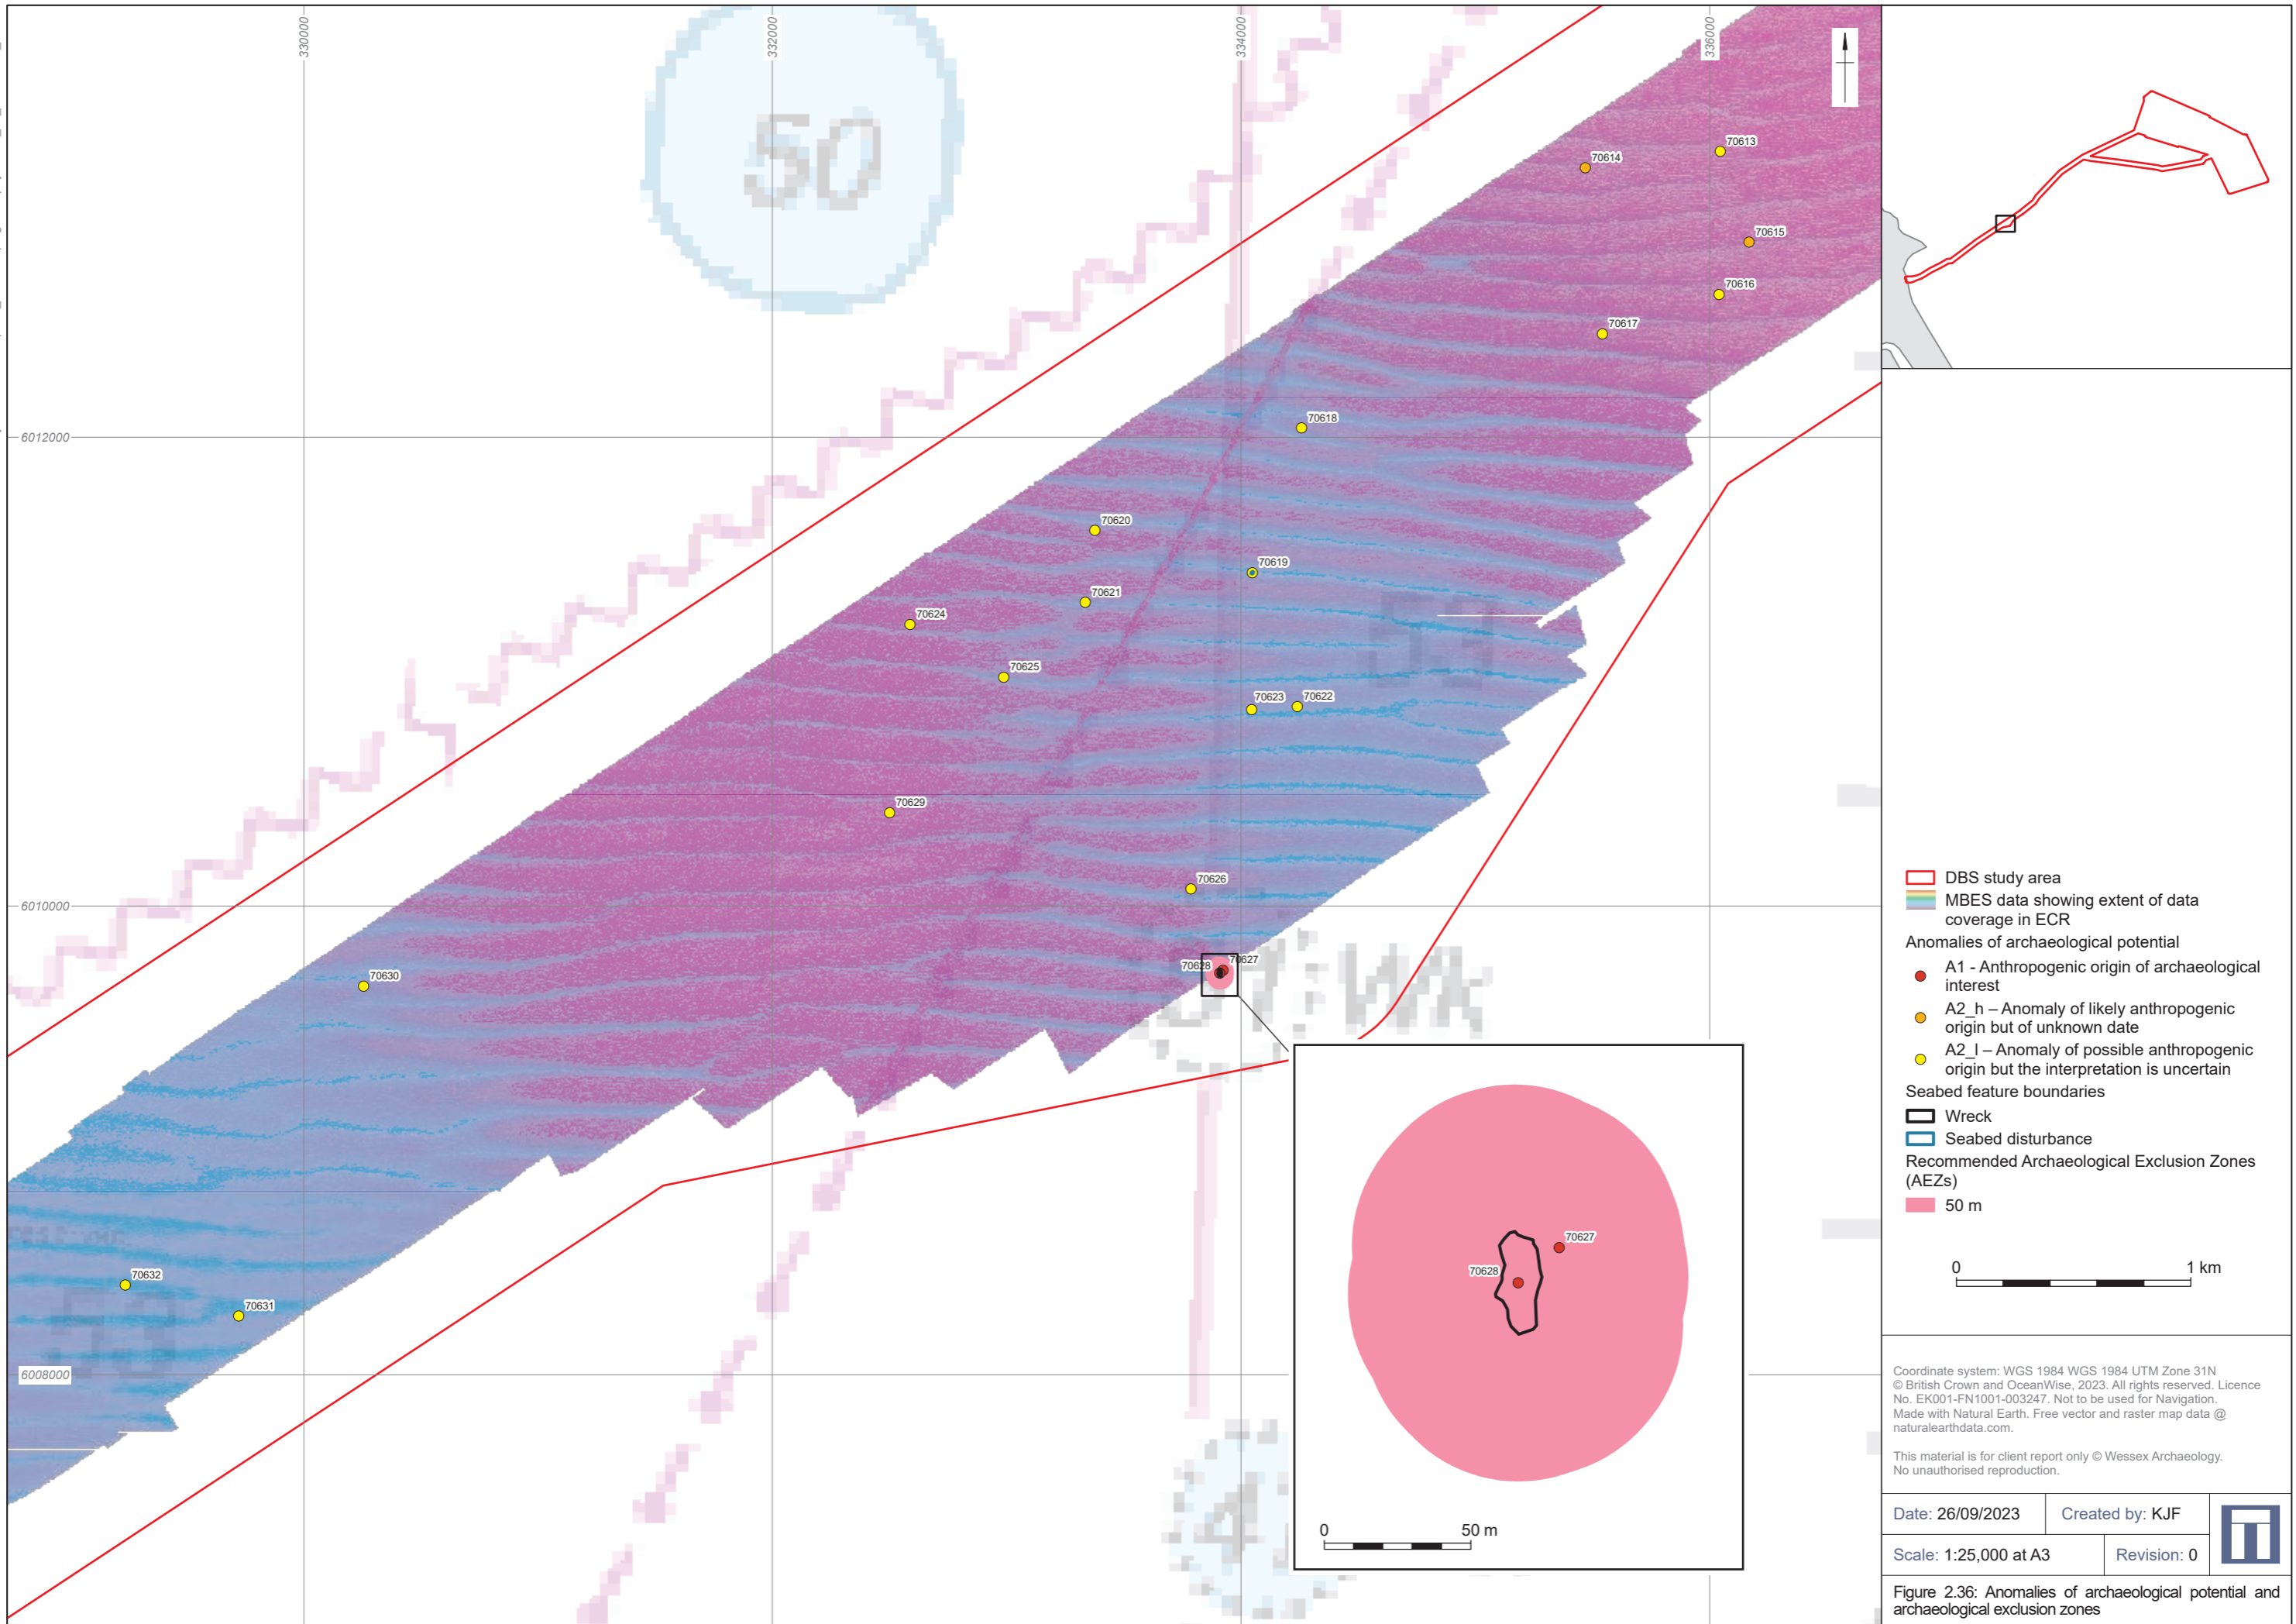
330000
332000
334000
336000

50

6012000
6010000
6008000

70613
70614
70615
70616
70617
70618
70620
70619
70621
70624
70625
70623
70622
70629
70626
70628
70627
70630
70632
70631

70627
70628

0
50 m

DBS study area
MBES data showing extent of data coverage in ECR
Anomalies of archaeological potential
A1 - Anthropogenic origin of archaeological interest
A2_h – Anomaly of likely anthropogenic origin but of unknown date
A2_l – Anomaly of possible anthropogenic origin but the interpretation is uncertain
Seabed feature boundaries
Wreck
Seabed disturbance
Recommended Archaeological Exclusion Zones (AEZs)
50 m

0
1 km

Coordinate system: WGS 1984 WGS 1984 UTM Zone 31N
© British Crown and OceanWise, 2023. All rights reserved. Licence No. EK001-FN1001-003247. Not to be used for Navigation.
Made with Natural Earth. Free vector and raster map data @ naturalearthdata.com.

This material is for client report only © Wessex Archaeology.
No unauthorised reproduction.

Date: 26/09/2023
Created by: KJF
Scale: 1:25,000 at A3
Revision: 0

Figure 2.36: Anomalies of archaeological potential and archaeological exclusion zones